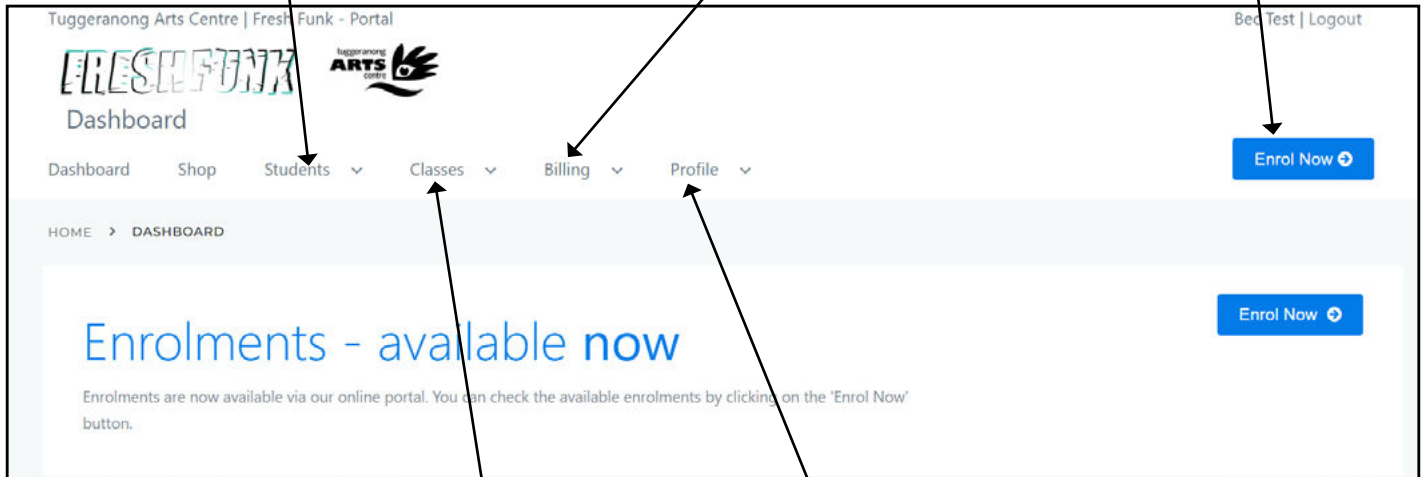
Tuggeranong Arts Centre | Fresh Funk - Portal

Bec Test | Logout

FRESH FUNK

tuggeranong ARTS centre

Dashboard

Dashboard Shop Students Classes Billing Profile

Enrol Now

HOME > DASHBOARD

Enrol Now

Enrolments - available now

Enrolments are now available via our online portal. You can check the available enrolments by clicking on the 'Enrol Now' button.